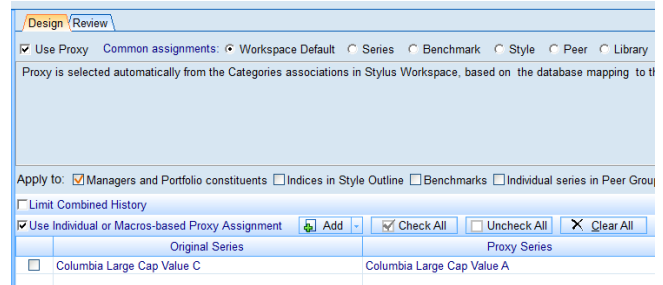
Design Review

Use Proxy Common assignments: Workspace Default Series Benchmark Style Peer Library

Proxy is selected automatically from the Categories associations in Stylus Workspace, based on the database mapping to th

Apply to: Managers and Portfolio constituents Indices in Style Outline Benchmarks Individual series in Peer Group

Limit Combined History

Use Individual or Macros-based Proxy Assignment Add Check All Uncheck All Clear All

| | Original Series | Proxy Series |
|---|---|---|
| | Columbia Large Cap Value C | Columbia Large Cap Value A |